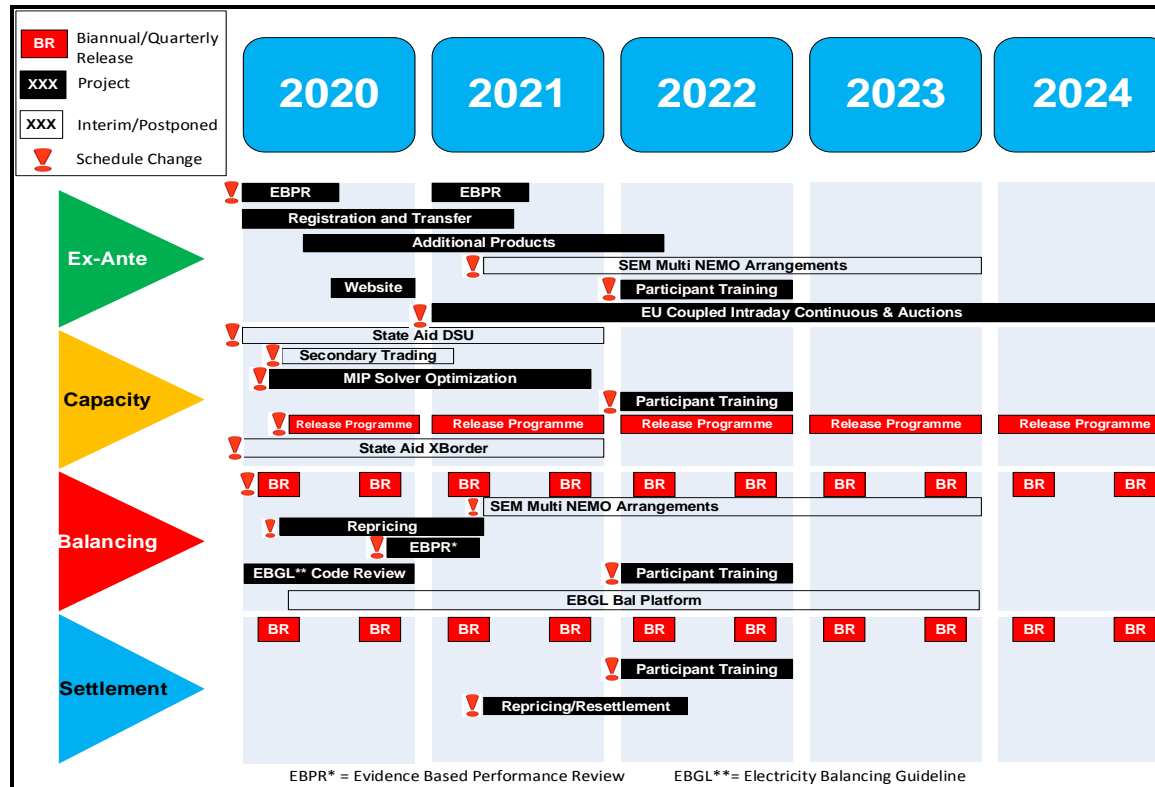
BR Biannual/Quarterly Release
XXX Project
XXX Interim/Postponed
Schedule Change

2020
2021
2022
2023
2024

Ex-Ante
EBPR
EBPR
Registration and Transfer
Additional Products
SEM Multi NEMO Arrangements
Website
Participant Training
EU Coupled Intraday Continuous & Auctions

Capacity
State Aid DSU
Secondary Trading
MIP Solver Optimization
Participant Training
Release Programme
Release Programme
Release Programme
Release Programme
Release Programme
State Aid XBorder

Balancing
BR BR BR BR BR BR BR BR BR BR
SEM Multi NEMO Arrangements
Repricing
EBPR*
EBGL** Code Review
Participant Training
EBGL Bal Platform

Settlement
BR BR BR BR BR BR BR BR BR BR
Participant Training
Repricing/Resettlement

EBPR* = Evidence Based Performance Review EBGL**= Electricity Balancing Guideline